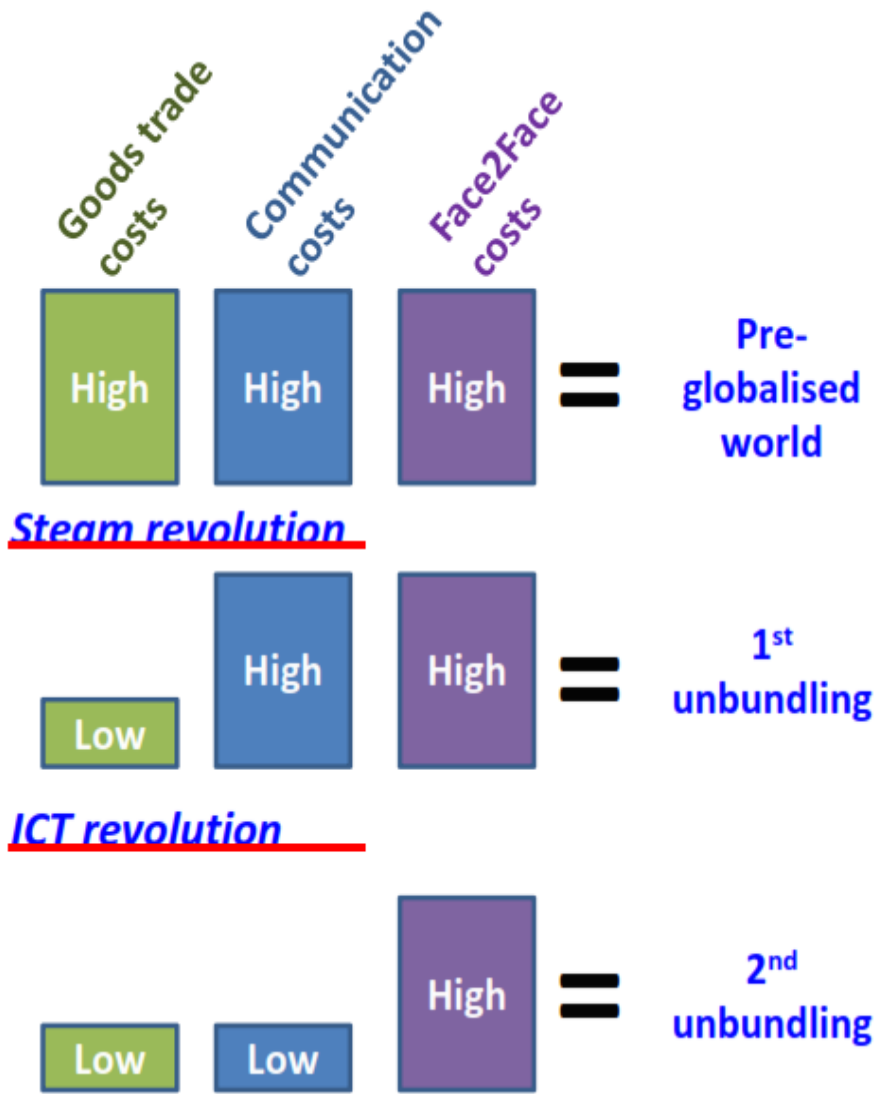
Goods trade costs

Communication costs

Face2Face costs

High High High = Pre-globalised world

Steam revolution

Low High High = 1$^{st}$ unbundling

ICT revolution

Low Low High = 2$^{nd}$ unbundling